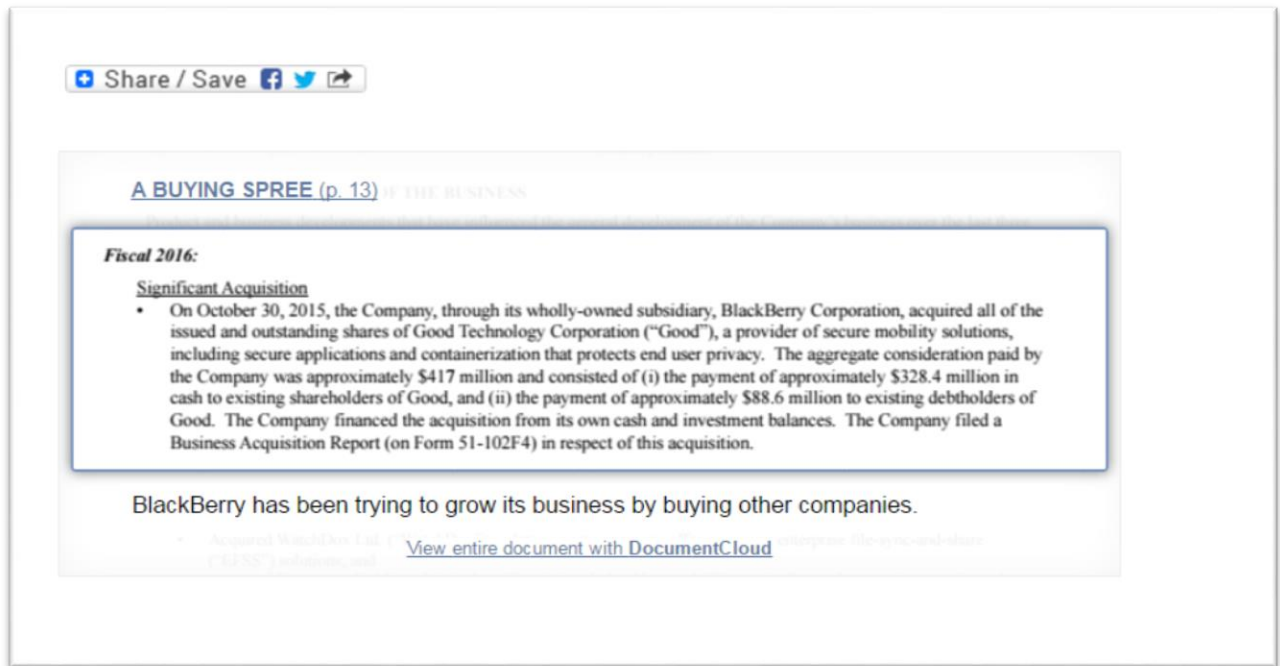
Share / Save

A BUYING SPREE (p. 13)

Fiscal 2016:

Significant Acquisition

• On October 30, 2015, the Company, through its wholly-owned subsidiary, BlackBerry Corporation, acquired all of the issued and outstanding shares of Good Technology Corporation ("Good"), a provider of secure mobility solutions, including secure applications and containerization that protects end user privacy. The aggregate consideration paid by the Company was approximately \$417 million and consisted of (i) the payment of approximately \$328.4 million in cash to existing shareholders of Good, and (ii) the payment of approximately \$88.6 million to existing debtholders of Good. The Company financed the acquisition from its own cash and investment balances. The Company filed a Business Acquisition Report (on Form 51-102F4) in respect of this acquisition.

BlackBerry has been trying to grow its business by buying other companies.

View entire document with DocumentCloud